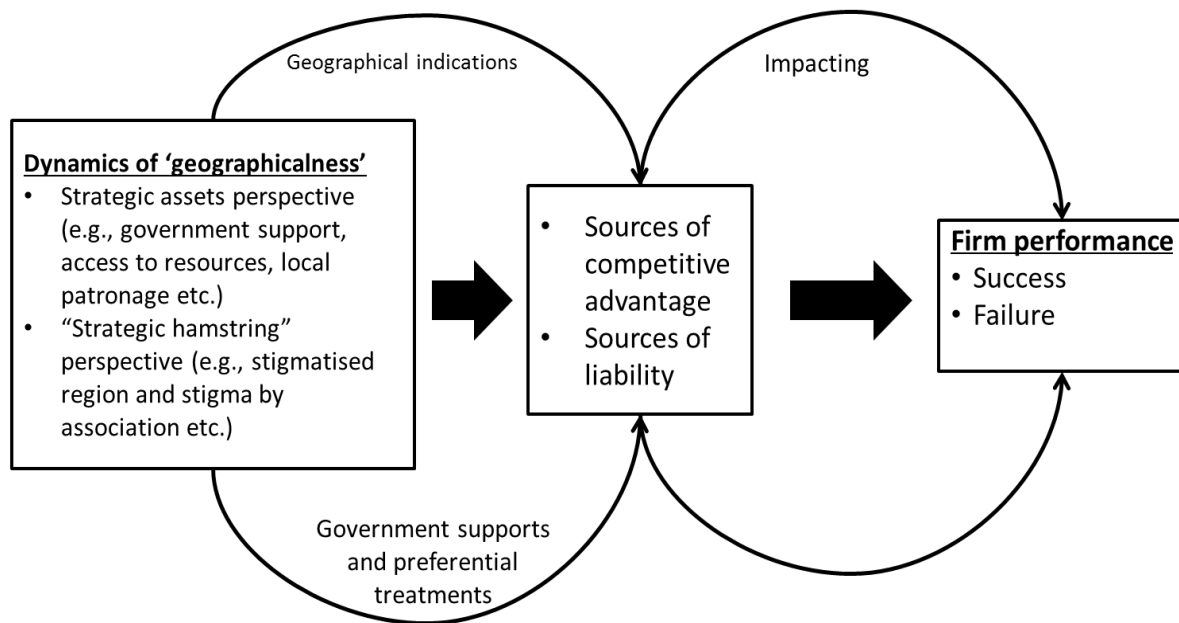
Geographical indications

Impacting

Dynamics of 'geographicalness'
- Strategic assets perspective (e.g., government support, access to resources, local patronage etc.)
- "Strategic hamstring" perspective (e.g., stigmatised region and stigma by association etc.)

- Sources of competitive advantage
- Sources of liability

Firm performance
- Success
- Failure

Government supports and preferential treatments